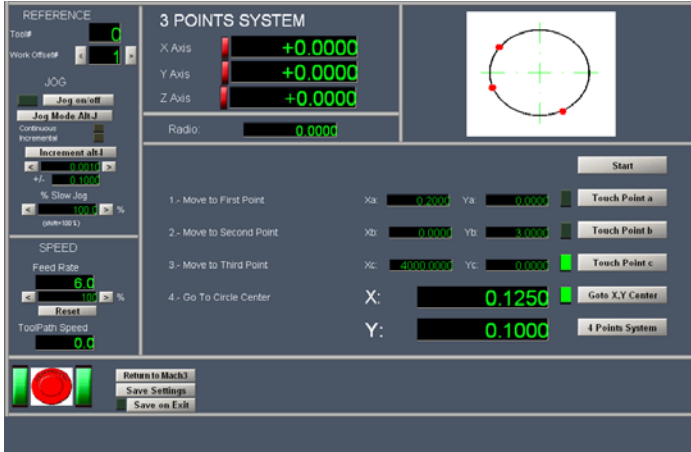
REFERENCE

Tool# 0

Work Offset# < 1 >

JOG

Jog on/off

Jog Mode Alt J

Continuous

Incremental

Increment alt-I

< 0.0010 >

+/- 0.1000

% Slow Jog

< 100.0 > %

(shift=100%)

SPEED

Feed Rate

6.0

< 100 > %

Reset

ToolPath Speed

0.0

3 POINTS SYSTEM

X Axis +0.0000

Y Axis +0.0000

Z Axis +0.0000

Radio: 0.0000

Start

1.- Move to First Point Xa: 0.2000 Ya: 0.0000 Touch Point a

2.- Move to Second Point Xb: 0.0000 Yb: 3.0000 Touch Point b

3.- Move to Third Point Xc: 4000.0000 Yc: 0.0000 Touch Point c

4.- Go To Circle Center X: 0.1250 Goto X,Y Center

Y: 0.1000 4 Points System

Return to Mach3

Save Settings

Save on Exit